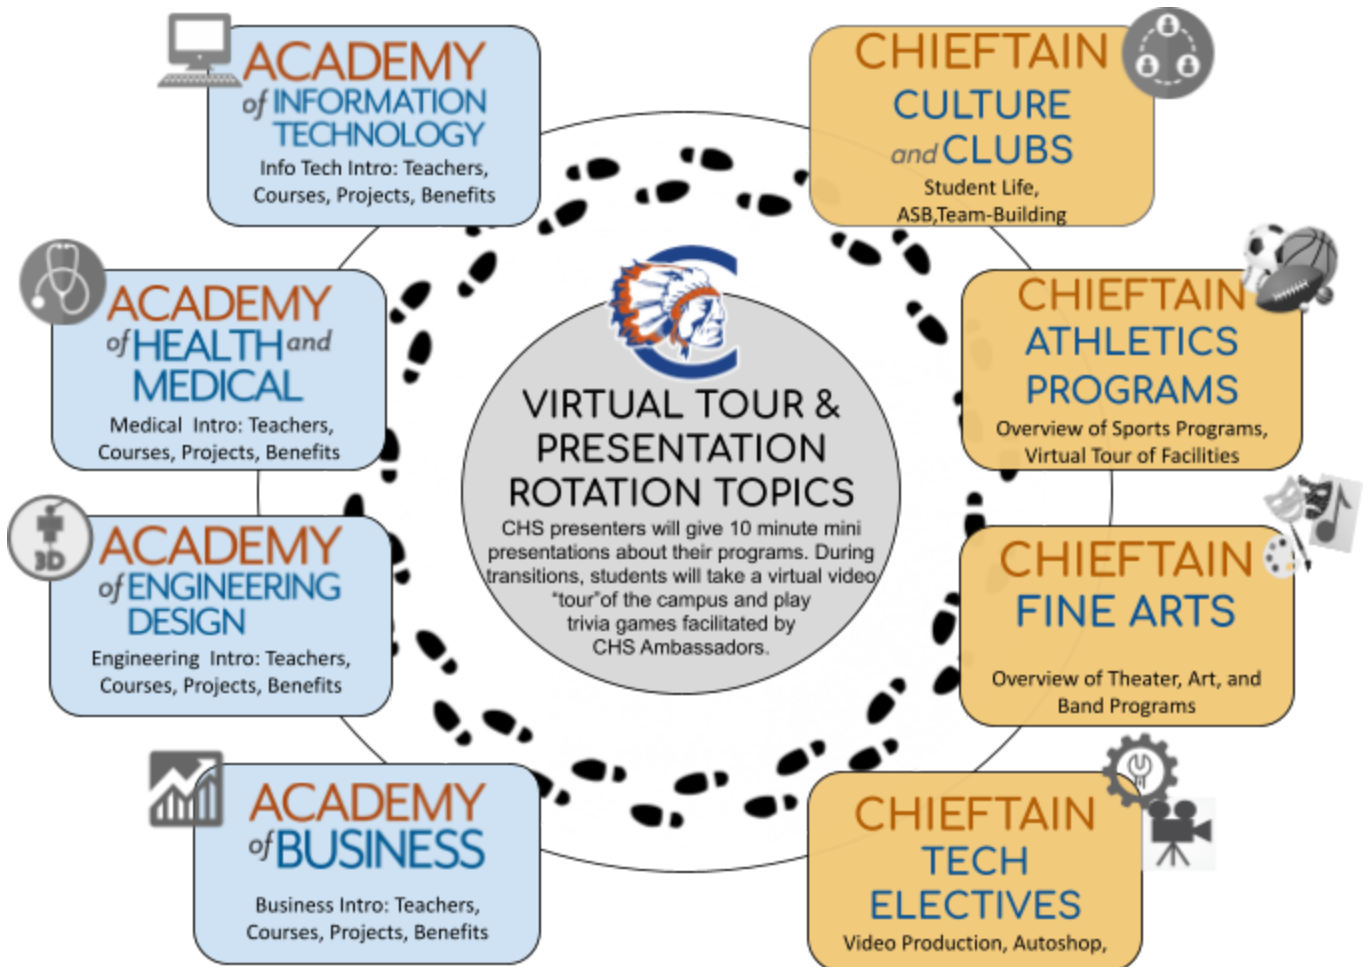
ACADEMY of INFORMATION TECHNOLOGY

Info Tech Intro: Teachers, Courses, Projects, Benefits

ACADEMY of HEALTH and MEDICAL

Medical Intro: Teachers, Courses, Projects, Benefits

ACADEMY of ENGINEERING DESIGN

Engineering Intro: Teachers, Courses, Projects, Benefits

ACADEMY of BUSINESS

Business Intro: Teachers, Courses, Projects, Benefits

3D

VIRTUAL TOUR & PRESENTATION ROTATION TOPICS

CHS presenters will give 10 minute mini presentations about their programs. During transitions, students will take a virtual video "tour"of the campus and play trivia games facilitated by CHS Ambassadors.

CHIEFTAIN CULTURE and CLUBS

Student Life, ASB,Team-Building

CHIEFTAIN ATHLETICS PROGRAMS

Overview of Sports Programs, Virtual Tour of Facilities

CHIEFTAIN FINE ARTS

Overview of Theater, Art, and Band Programs

CHIEFTAIN TECH ELECTIVES

Video Production, Autoshop,